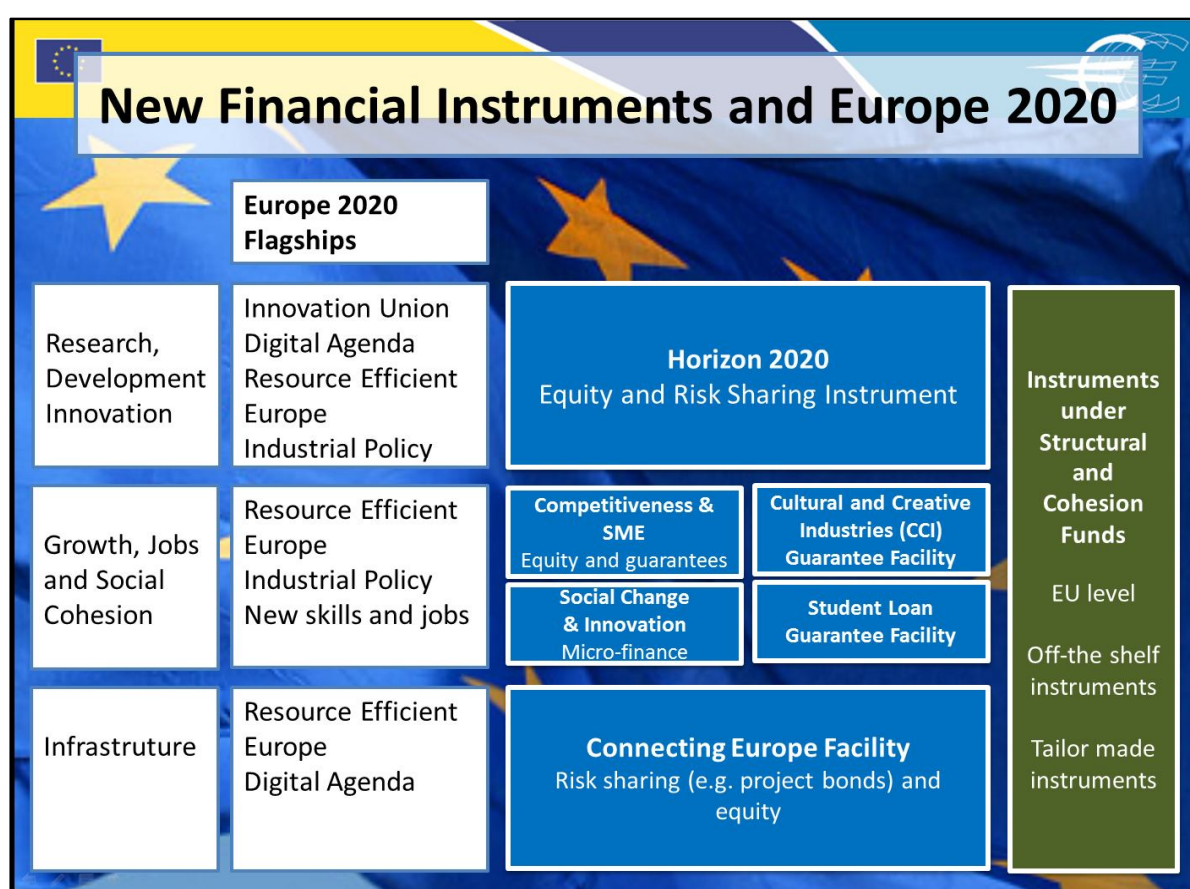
New Financial Instruments and Europe 2020

Europe 2020 Flagships

Research, Development Innovation

Innovation Union
Digital Agenda
Resource Efficient Europe
Industrial Policy

Horizon 2020
Equity and Risk Sharing Instrument

Growth, Jobs and Social Cohesion

Resource Efficient Europe
Industrial Policy
New skills and jobs

Competitiveness & SME
Equity and guarantees

Cultural and Creative Industries (CCI) Guarantee Facility

Social Change & Innovation
Micro-finance

Student Loan Guarantee Facility

Infrastruture

Resource Efficient Europe
Digital Agenda

Connecting Europe Facility
Risk sharing (e.g. project bonds) and equity

Instruments under Structural and Cohesion Funds

EU level

Off-the shelf instruments

Tailor made instruments